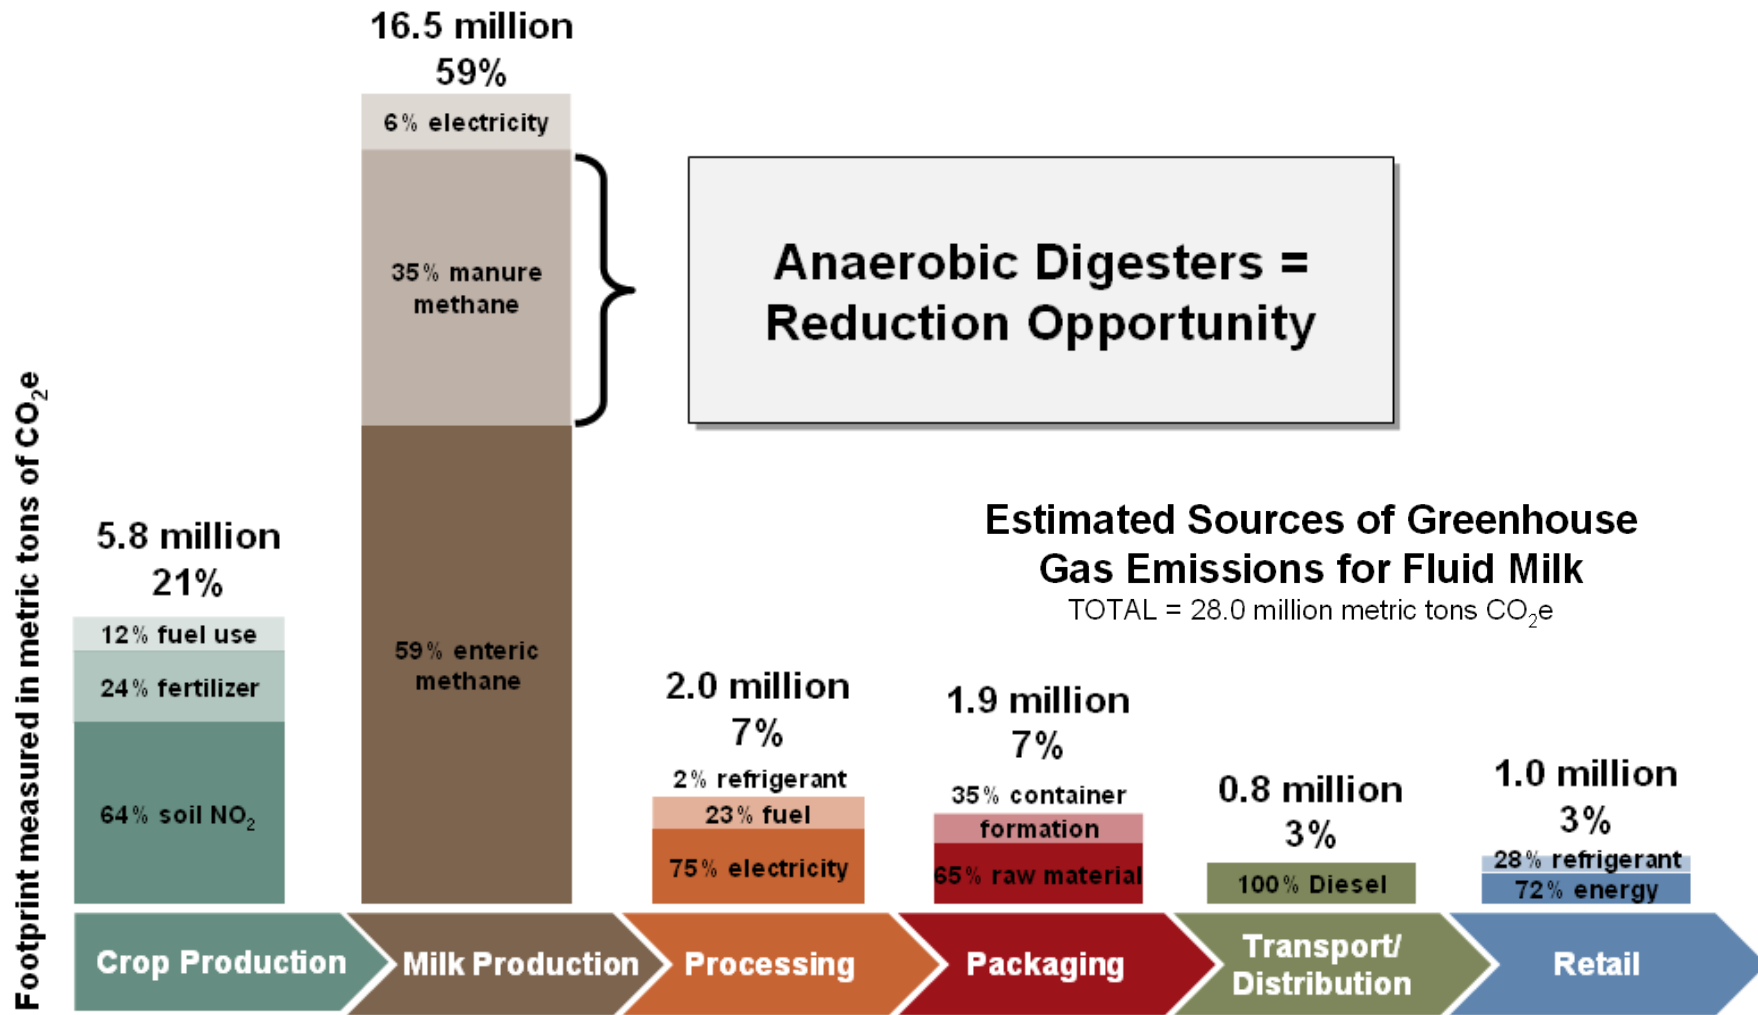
Footprint measured in metric tons of $CO_2e$

16.5 million
59%

6% electricity

35% manure methane

59% enteric methane

Anaerobic Digesters = Reduction Opportunity

5.8 million
21%

12% fuel use

24% fertilizer

64% soil $NO_2$

Estimated Sources of Greenhouse Gas Emissions for Fluid Milk
TOTAL = 28.0 million metric tons $CO_2e$

2.0 million
7%

2% refrigerant

23% fuel

75% electricity

1.9 million
7%

35% container formation

65% raw material

0.8 million
3%

100% Diesel

1.0 million
3%

28% refrigerant

72% energy

Crop Production

Milk Production

Processing

Packaging

Transport/ Distribution

Retail